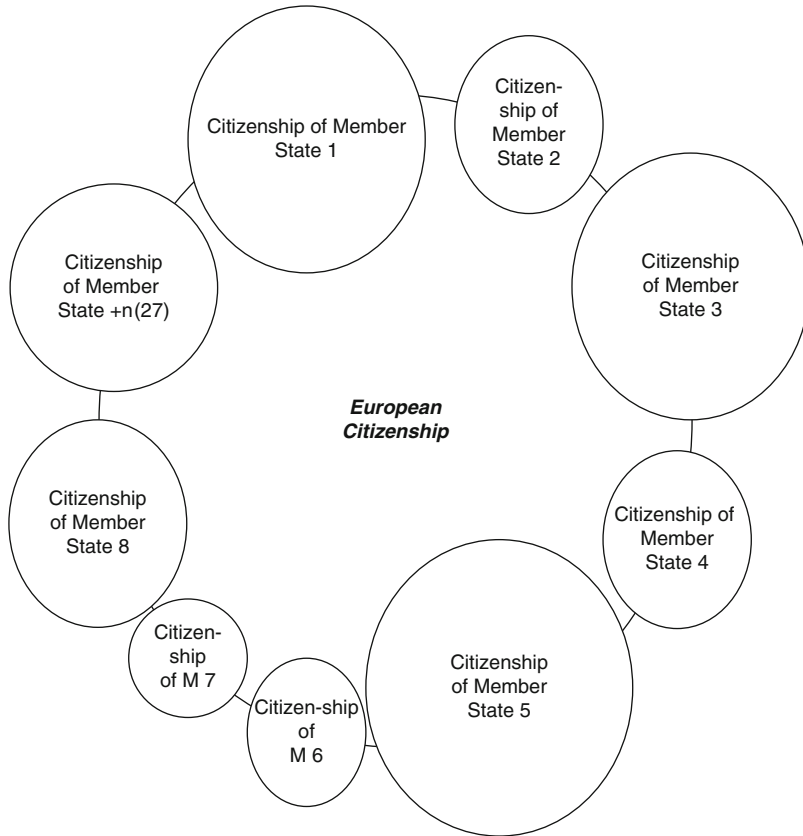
Citizenship of Member State 1

Citizenship of Member State 2

Citizenship of Member State +n(27)

Citizenship of Member State 3

European Citizenship

Citizenship of Member State 8

Citizenship of Member State 4

Citizenship of M 7

Citizen-ship of M 6

Citizenship of Member State 5